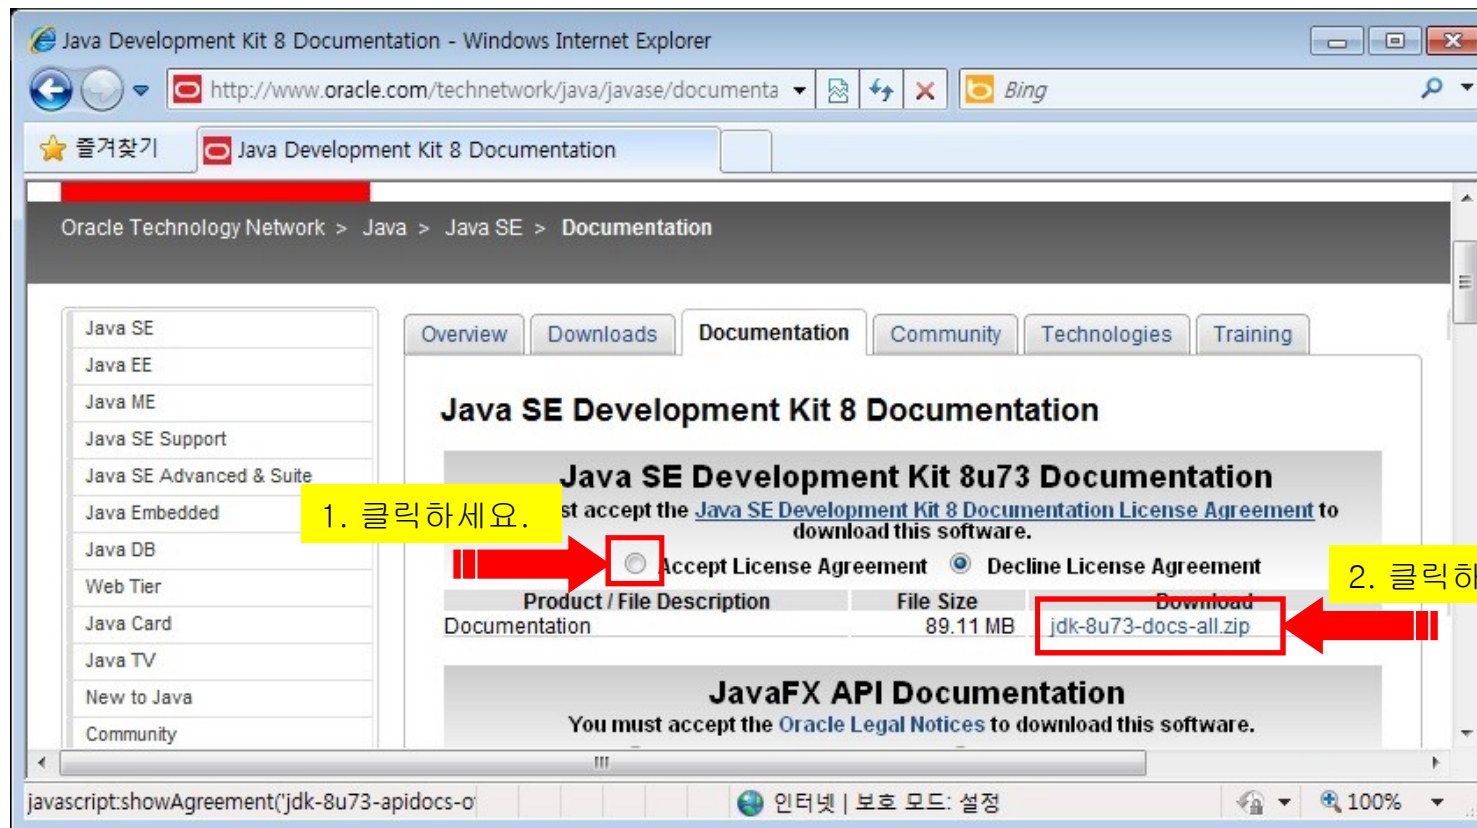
Java Development Kit 8 Documentation - Windows Internet Explorer

http://www.oracle.com/technetwork/java/javase/documenta

Bing

즐겨찾기

Java Development Kit 8 Documentation

Oracle Technology Network > Java > Java SE > Documentation

Java SE
Java EE
Java ME
Java SE Support
Java SE Advanced & Suite
Java Embedded
Java DB
Web Tier
Java Card
Java TV
New to Java
Community

Overview | Downloads | Documentation | Community | Technologies | Training

Java SE Development Kit 8 Documentation

Java SE Development Kit 8u73 Documentation

1. 클릭하세요.

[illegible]st accept the Java SE Development Kit 8 Documentation License Agreement to download this software.

Accept License Agreement   Decline License Agreement

2. 클릭하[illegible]

| Product / File Description | File Size | Download |
|---|---|---|
| Documentation | 89.11 MB | jdk-8u73-docs-all.zip |

JavaFX API Documentation

You must accept the Oracle Legal Notices to download this software.

javascript:showAgreement('jdk-8u73-apidocs-o

인터넷 | 보호 모드: 설정

100%